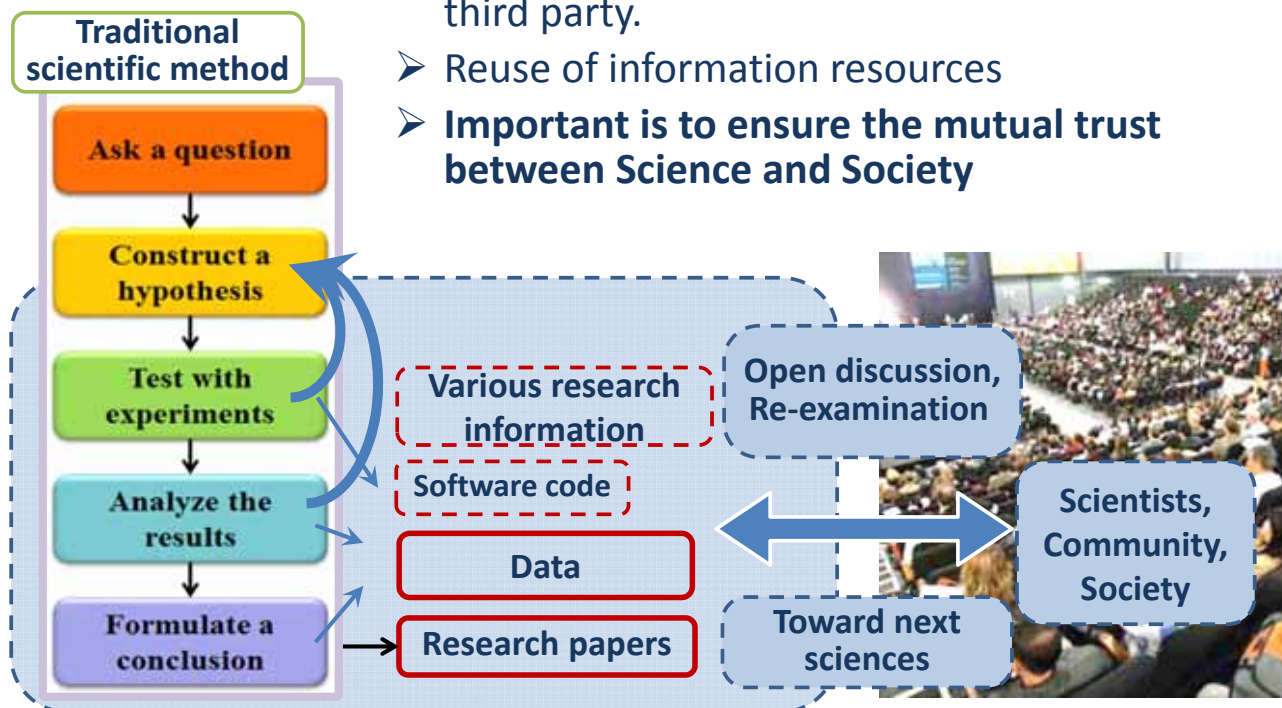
Traditional scientific method

third party.

➢ Reuse of information resources

➢ **Important is to ensure the mutual trust between Science and Society**

Ask a question

Construct a hypothesis

Test with experiments

Analyze the results

Formulate a conclusion

Various research information

Software code

Data

Research papers

Open discussion, Re-examination

Scientists, Community, Society

Toward next sciences